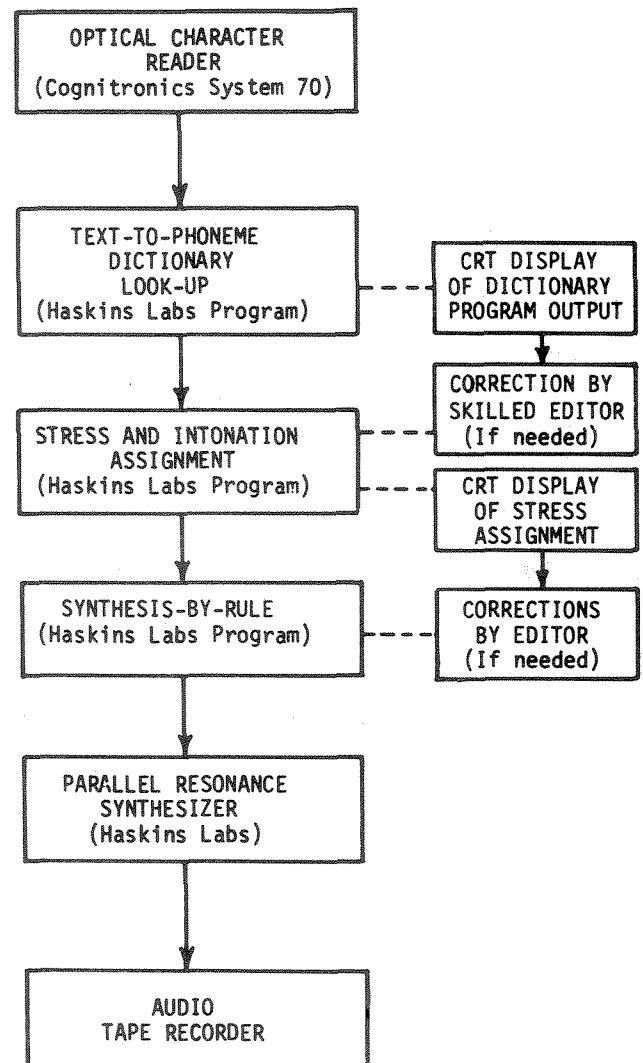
OPTICAL CHARACTER READER
(Cognitronics System 70)

TEXT-TO-PHONEME DICTIONARY LOOK-UP
(Haskins Labs Program)

CRT DISPLAY OF DICTIONARY PROGRAM OUTPUT

CORRECTION BY SKILLED EDITOR
(If needed)

STRESS AND INTONATION ASSIGNMENT
(Haskins Labs Program)

CRT DISPLAY OF STRESS ASSIGNMENT

SYNTHESIS-BY-RULE
(Haskins Labs Program)

CORRECTIONS BY EDITOR
(If needed)

PARALLEL RESONANCE SYNTHESIZER
(Haskins Labs)

AUDIO TAPE RECORDER